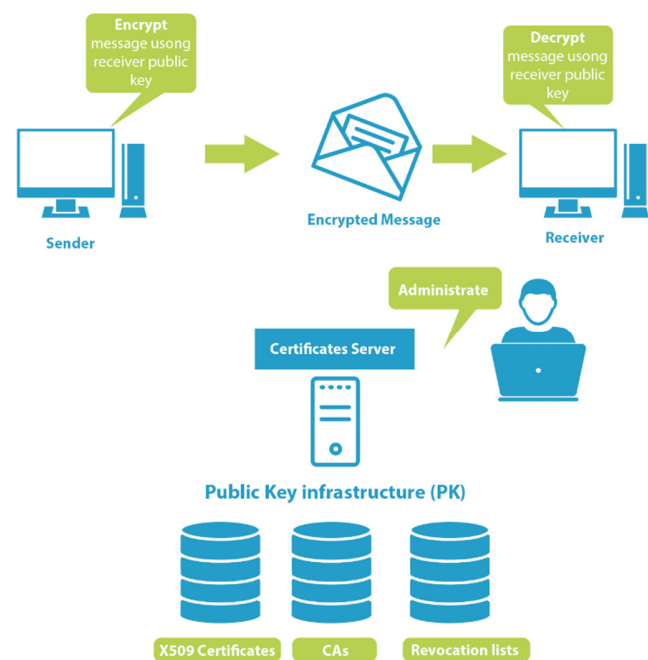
Encrypt
message usong receiver public key

Decrypt
message usong receiver public key

Sender

Encrypted Message

Receiver

Administrate

Certificates Server

Public Key infrastructure (PK)

X509 Certificates

CAs

Revocation lists